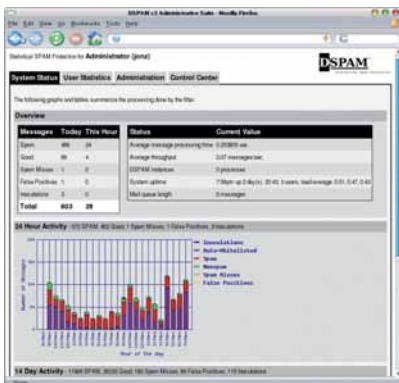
DSPAM v3 Administrative Suite - Mozilla Firefox

File Edit View Go Bookmarks Tools Help

Statistical SPAM Protection for Administrator (jonz)

DSPAM

System Status | User Statistics | Administration | Control Center

The following graphs and tables summarize the processing done by the filter.

Overview

| Messages | Today | This Hour |
|---|---|---|
| Spam | 486 | 24 |
| Good | 99 | 4 |
| Spam Misses | 1 | 0 |
| False Positives | 1 | 0 |
| Inoculations | 0 | 0 |
| Total | 603 | 28 |

| Status | Current Value |
|---|---|
| Average message processing time | 0.203609 sec. |
| Average throughput | 3.07 messages/sec. |
| DSPAM instances | 0 processes |
| System uptime | 7:56pm up 2 day(s), 20:40, 3 users, load average: 0.51, 0.47, 0.43 |
| Mail queue length | 0 messages |

24 Hour Activity 472 SPAM, 402 Good, 1 Spam Misses, 1 False Positives, 0 Inoculations

Inoculations
Auto-Whitelisted
Spam
Nonspam
Spam Misses
False Positives

Number of Messages

Hour of the Day

14 Day Activity 11968 SPAM, 3030 Good, 180 Spam Misses, 86 False Positives, 119 Inoculations